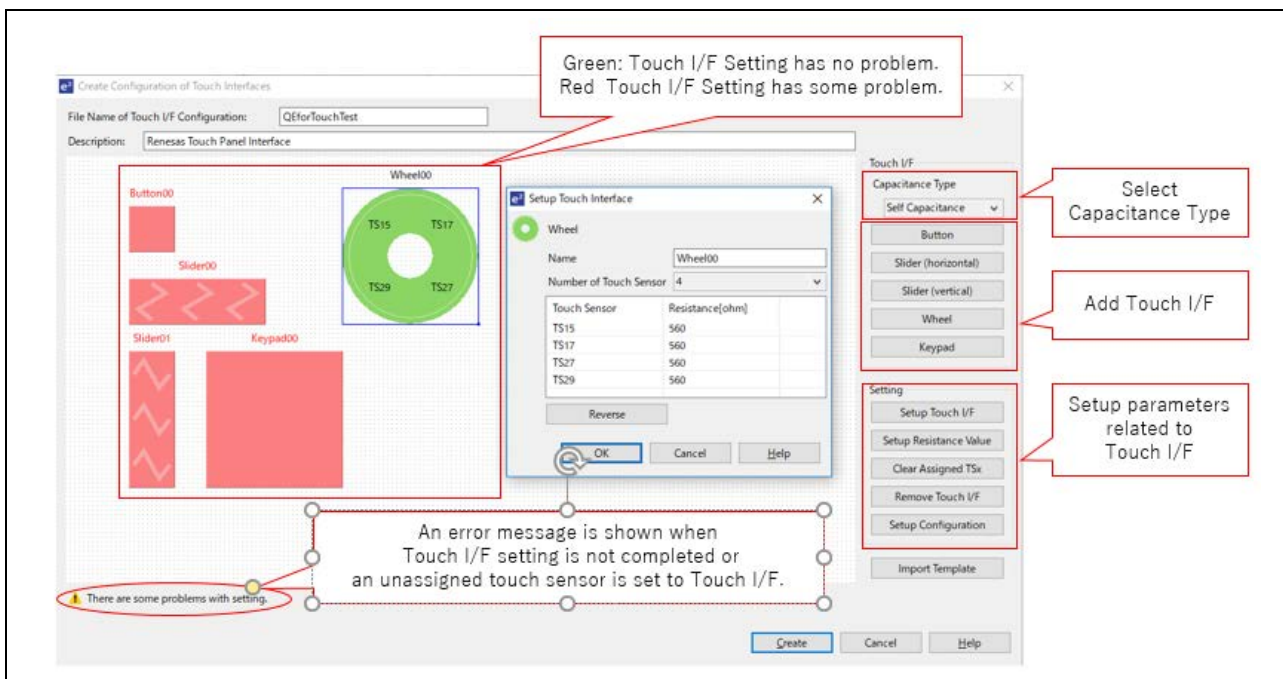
Create Configuration of Touch Interfaces

Green: Touch I/F Setting has no problem.
Red Touch I/F Setting has some problem.

File Name of Touch I/F Configuration: QEforTouchTest

Description: Renesas Touch Panel Interface

Button00

Wheel00

TS15 TS17 TS29 TS27

Slider00

Slider01

Keypad00

Setup Touch Interface

Wheel

Name Wheel00

Number of Touch Sensor 4

| Touch Sensor | Resistance[ohm] |
|---|---|
| TS15 | 560 |
| TS17 | 560 |
| TS27 | 560 |
| TS29 | 560 |

Reverse

OK Cancel Help

Touch I/F

Capacitance Type

Self Capacitance

Select Capacitance Type

Button

Slider (horizontal)

Slider (vertical)

Wheel

Keypad

Add Touch I/F

Setting

Setup Touch I/F

Setup Resistance Value

Clear Assigned TSx

Remove Touch I/F

Setup Configuration

Setup parameters related to Touch I/F

Import Template

An error message is shown when Touch I/F setting is not completed or an unassigned touch sensor is set to Touch I/F.

There are some problems with setting.

Create Cancel Help